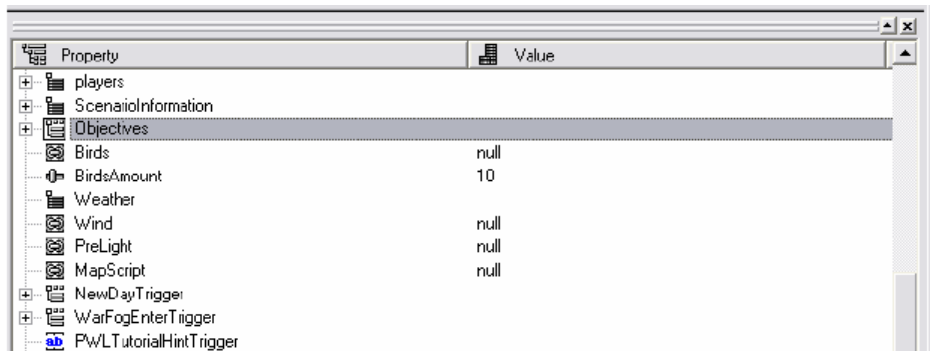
| Property | Value |
|---|---|
| players | |
| ScenarioInformation | |
| Objectives | |
| Birds | null |
| BirdsAmount | 10 |
| Weather | |
| Wind | null |
| PreLight | null |
| MapScript | null |
| NewDayTrigger | |
| WarFogEnterTrigger | |
| PWLTutorialHintTrigger | |